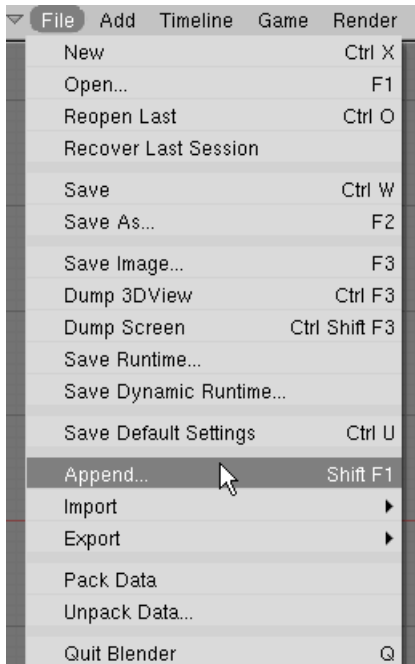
File Add Timeline Game Render

New Ctrl X
Open... F1
Reopen Last Ctrl O
Recover Last Session

Save Ctrl W
Save As... F2

Save Image... F3
Dump 3DView Ctrl F3
Dump Screen Ctrl Shift F3
Save Runtime...
Save Dynamic Runtime...

Save Default Settings Ctrl U

Append... Shift F1
Import
Export

Pack Data
Unpack Data...

Quit Blender Q